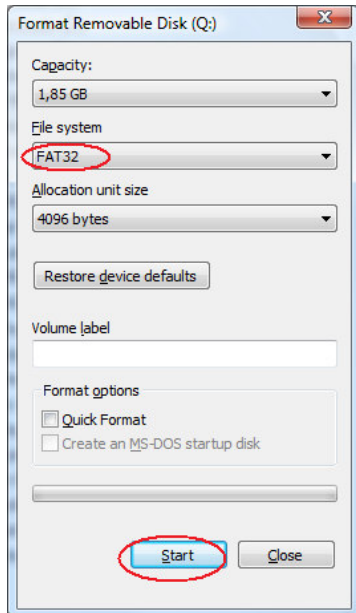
Format Removable Disk (Q:)

Capacity:

1,85 GB

File system

FAT32

Allocation unit size

4096 bytes

Restore device defaults

Volume label

Format options

Quick Format

Create an MS-DOS startup disk

Start

Close